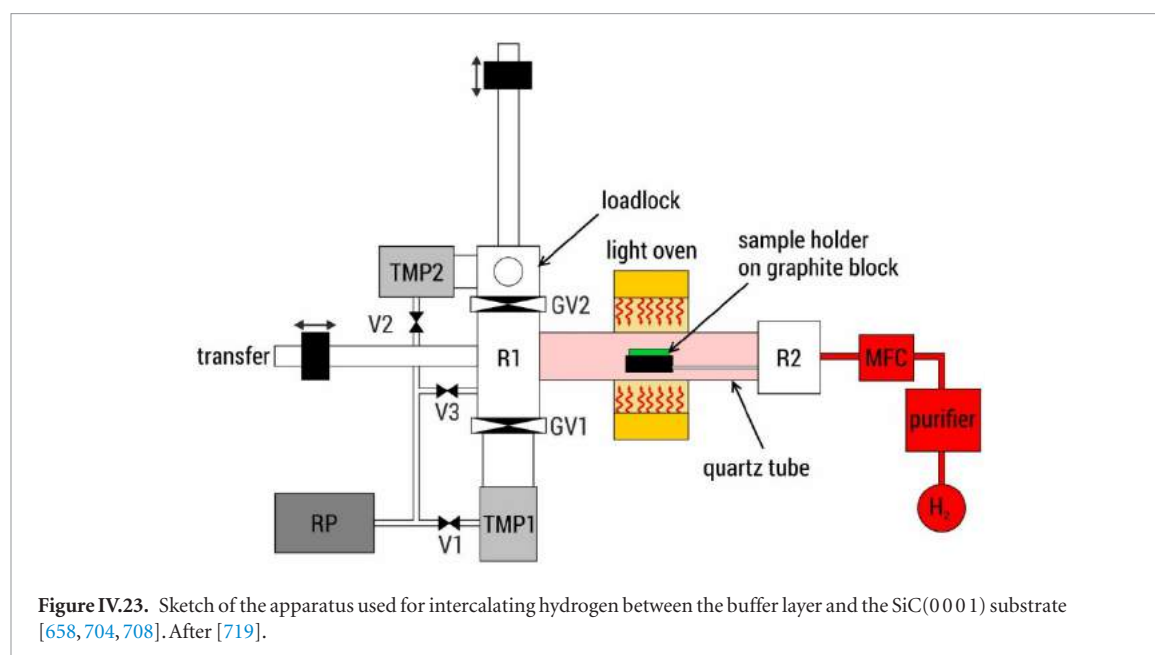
loadlock

light oven

sample holder on graphite block

TMP2

GV2

V2

transfer

R1

R2

MFC

purifier

V3

GV1

quartz tube

$H_2$

RP

V1

TMP1

**Figure IV.23.** Sketch of the apparatus used for intercalating hydrogen between the buffer layer and the SiC(0 0 0 1) substrate [658, 704, 708]. After [719].